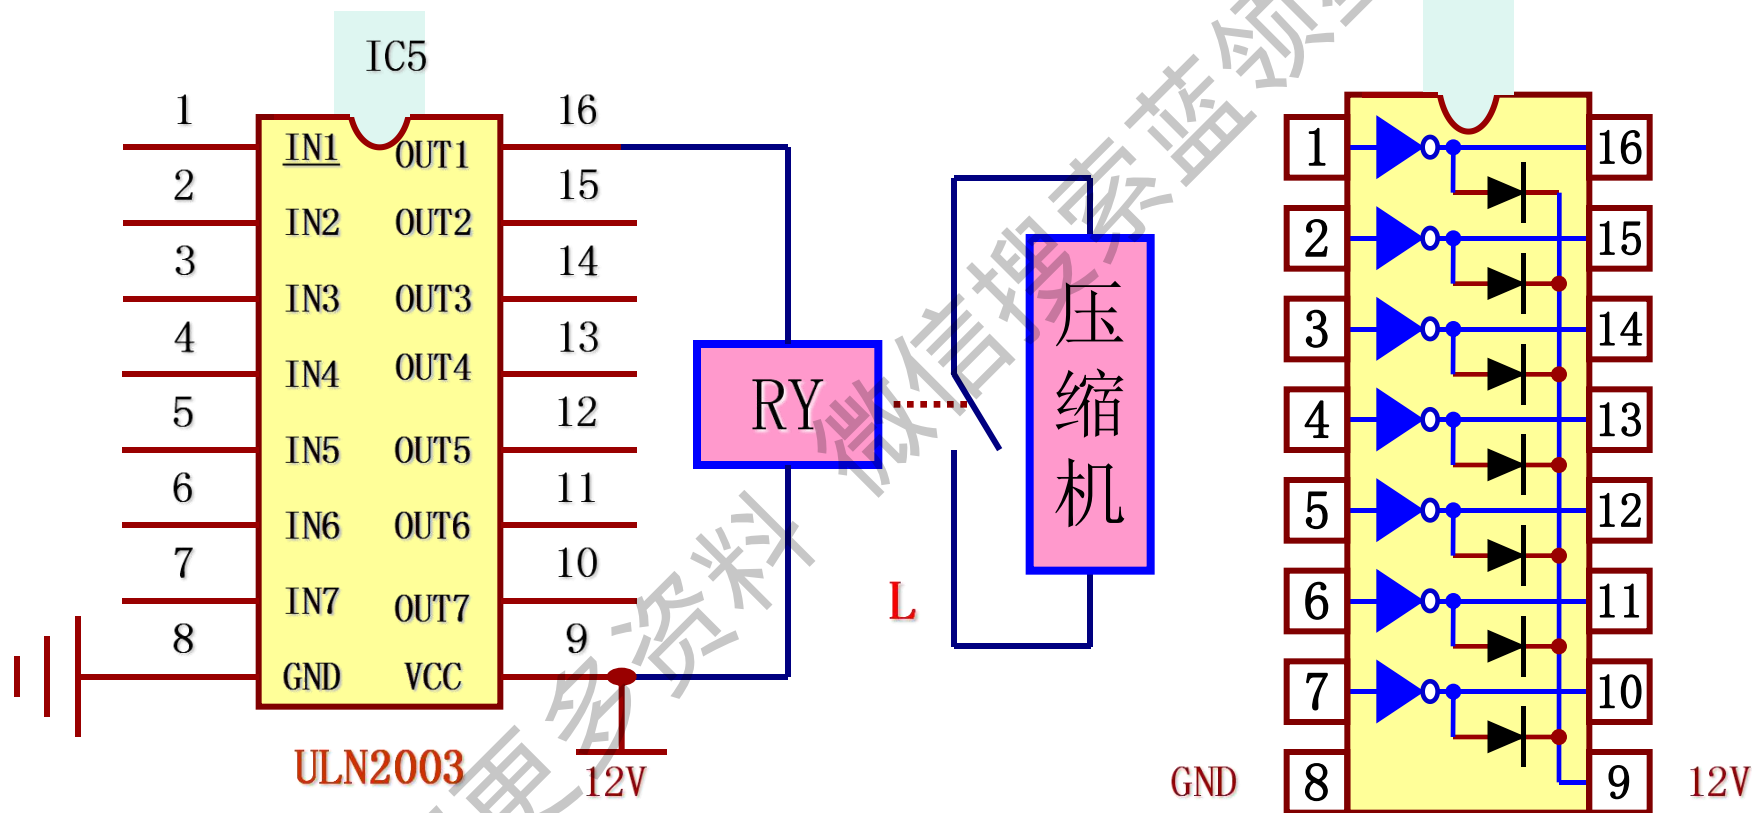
IC5
1
2
3
4
5
6
7
8
IN1
IN2
IN3
IN4
IN5
IN6
IN7
GND
OUT1
OUT2
OUT3
OUT4
OUT5
OUT6
OUT7
VCC
16
15
14
13
12
11
10
9
ULN2003
12V
RY
L
压缩机
微信搜索蓝领
电多资料
1
2
3
4
5
6
7
8
16
15
14
13
12
11
10
9
GND
12V